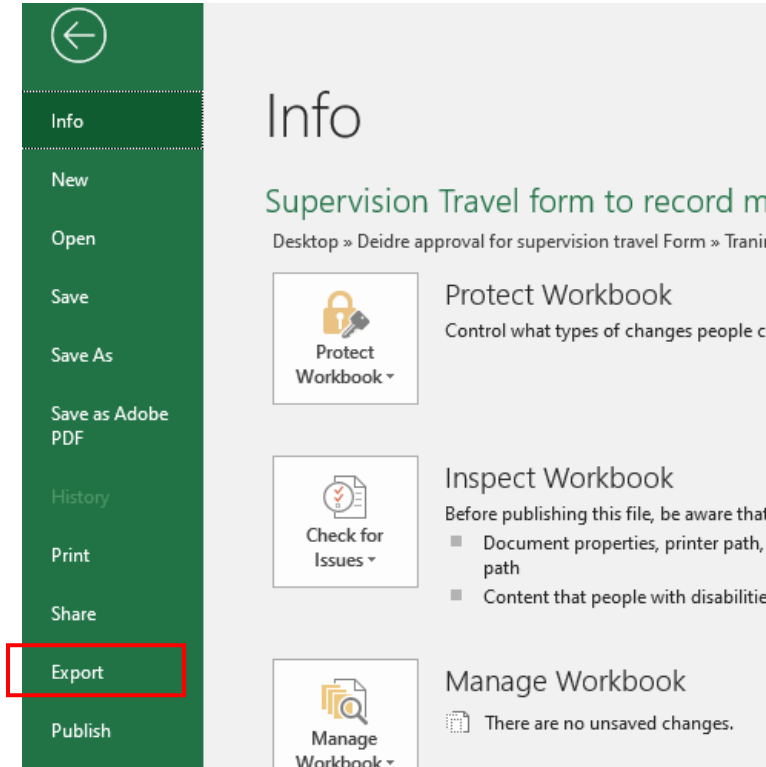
Info

New

Open

Save

Save As

Save as Adobe PDF

History

Print

Share

Export

Publish

Info

Supervision Travel form to record m

Desktop » Deidre approval for supervision travel Form » Tranir

Protect Workbook

Protect Workbook ▾

Control what types of changes people c

Inspect Workbook

Check for Issues ▾

Before publishing this file, be aware that

Document properties, printer path, path

Content that people with disabilitie

Manage Workbook

Manage Workbook ▾

There are no unsaved changes.